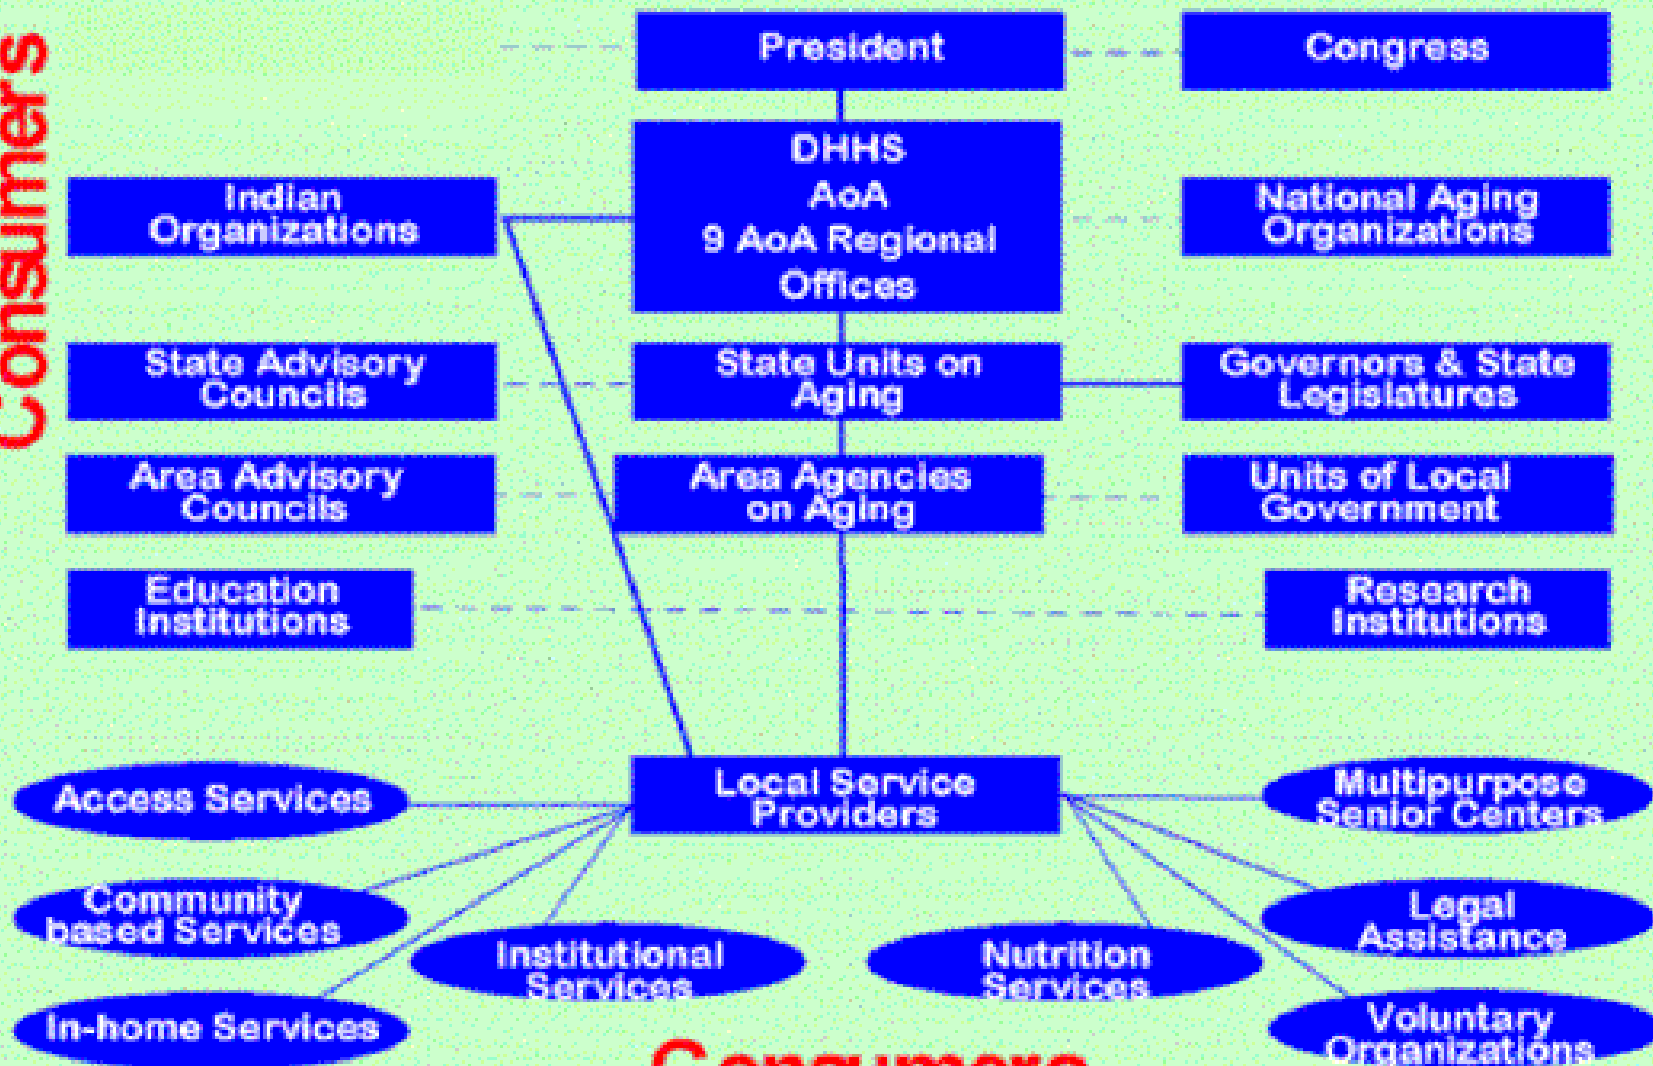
Consumers

President

Congress

DHHS
AoA
9 AoA Regional Offices

Indian Organizations

National Aging Organizations

State Advisory Councils

State Units on Aging

Governors & State Legislatures

Area Advisory Councils

Area Agencies on Aging

Units of Local Government

Education Institutions

Research Institutions

Access Services

Local Service Providers

Multipurpose Senior Centers

Community based Services

Institutional Services

Nutrition Services

Legal Assistance

In-home Services

Voluntary Organizations

Consumers